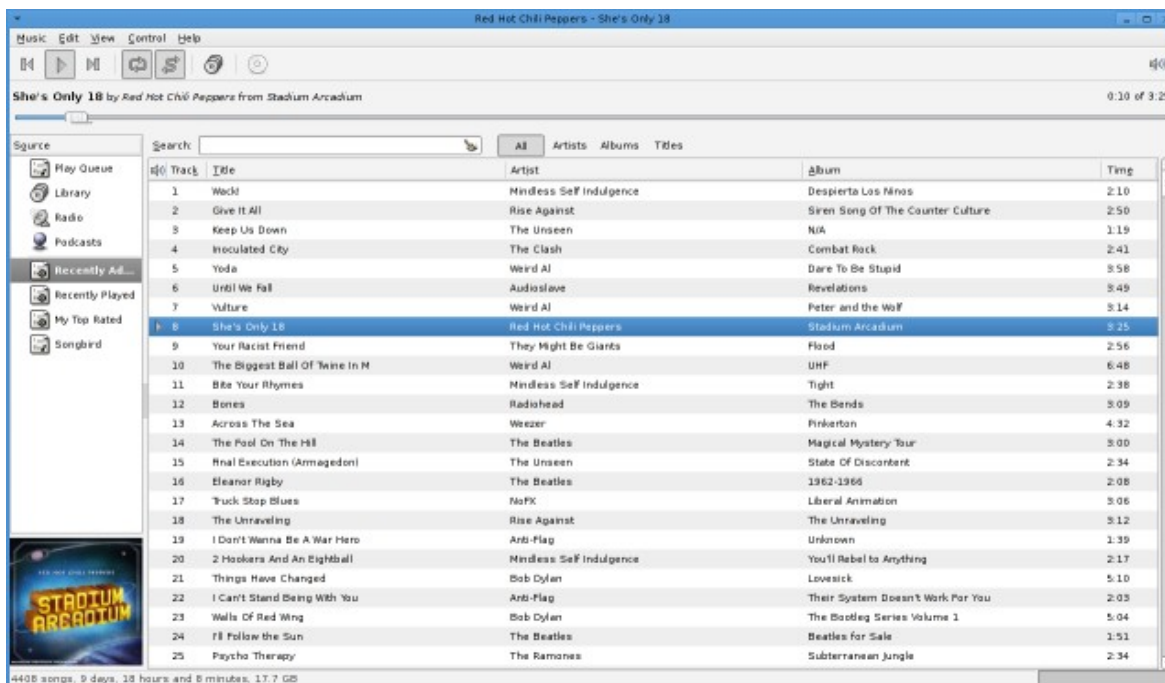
Red Hot Chili Peppers - She's Only 18

Music Edit View Control Help

She's Only 18 by Red Hot Chili Peppers from Stadium Arcadium

0:10 of 3:2

Source

Play Queue
Library
Radio
Podcasts
Recently Ad...
Recently Played
My Top Rated
Songbird

Search:

All Artists Albums Titles

| Track | Title | Artist | Album | Time |
|---|---|---|---|---|
| 1 | Wack! | Mindless Self Indulgence | Despierta Los Ninos | 2:10 |
| 2 | Give It All | Rise Against | Siren Song Of The Counter Culture | 2:50 |
| 3 | Keep Us Down | The Unseen | N/A | 1:19 |
| 4 | Inoculated City | The Clash | Combat Rock | 2:41 |
| 5 | Yoda | Weird Al | Dare To Be Stupid | 3:58 |
| 6 | Until We Fall | Audioslave | Revelations | 3:49 |
| 7 | Vulture | Weird Al | Peter and the Wolf | 3:14 |
| 8 | She's Only 18 | Red Hot Chili Peppers | Stadium Arcadium | 3:25 |
| 9 | Your Racist Friend | They Might Be Giants | Flood | 2:56 |
| 10 | The Biggest Ball Of Twine In M | Weird Al | UHF | 6:48 |
| 11 | Bite Your Rhymes | Mindless Self Indulgence | Tight | 2:38 |
| 12 | Bones | Radiohead | The Bends | 3:09 |
| 13 | Across The Sea | Weezer | Pinkerton | 4:32 |
| 14 | The Fool On The Hill | The Beatles | Magical Mystery Tour | 3:00 |
| 15 | Final Execution (Armagedon) | The Unseen | State Of Discontent | 2:34 |
| 16 | Eleanor Rigby | The Beatles | 1962-1966 | 2:08 |
| 17 | Truck Stop Blues | NoFX | Liberal Animation | 3:06 |
| 18 | The Unraveling | Rise Against | The Unraveling | 3:12 |
| 19 | I Don't Wanna Be A War Hero | Anti-Flag | Unknown | 1:39 |
| 20 | 2 Hookers And An Eightball | Mindless Self Indulgence | You'll Rebel to Anything | 2:17 |
| 21 | Things Have Changed | Bob Dylan | Lovesick | 5:10 |
| 22 | I Can't Stand Being With You | Anti-Flag | Their System Doesn't Work For You | 2:03 |
| 23 | Walls Of Red Wing | Bob Dylan | The Bootleg Series Volume 1 | 5:04 |
| 24 | I'll Follow the Sun | The Beatles | Beatles for Sale | 1:51 |
| 25 | Psycho Therapy | The Ramones | Subterranean Jungle | 2:34 |

STADIUM ARCADIUM

4408 songs, 9 days, 18 hours and 8 minutes, 17.7 GB